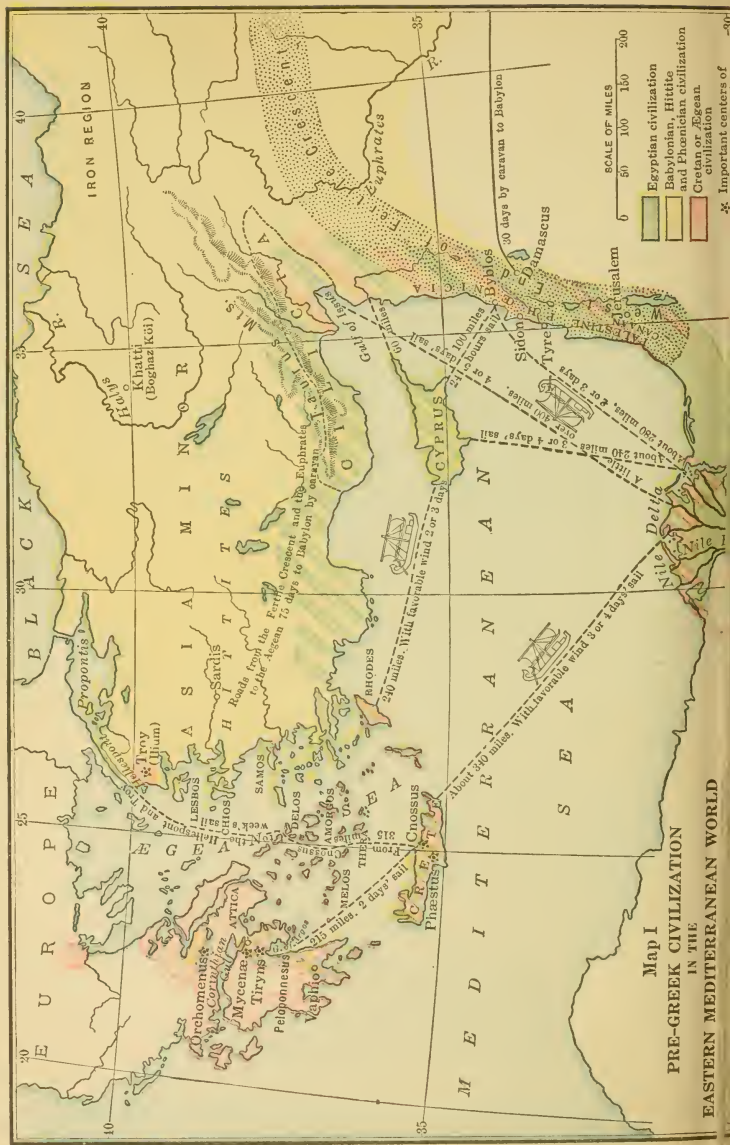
Map I
PRE-GREEK CIVILIZATION
IN THE
EASTERN MEDITERRANEAN WORLD

E U R O P E
B L A C K S E A
IRON REGION
A S I A M I N O R
H I T T I T E S
Khatti (Boghaz Köi)
Halys R.
Propontis
Troy (Ilium)
Hellespont
Sardis
LESBOS
CHIOS
SAMOS
DELOS
AMORGOS
MELOS
THERA
RHODES
Æ G E A N
ATTICA
Orchomenus
Corinth
Mycenæ
Tiryns
Peloponnesus
Vaphio
Cnossus
Phæstus
C R E T E
CYPRUS
C I L I C I A
Taurus Mts.
Gulf of Issus
Byblos
Sidon
Tyre
Damascus
Jerusalem
PALESTINE
P H O E N I C I A
Fertile Crescent
Euphrates R.
Nile Delta
Nile R.
M E D I T E R R A N E A N S E A

Roads from the Fertile Crescent and the Euphrates to the Ægean 75 days to Babylon by caravan
30 days by caravan to Babylon
About 240 miles. With favorable wind 2 or 3 days
About 340 miles. With favorable wind 3 or 4 days' sail
215 miles. 2 days' sail
215 miles from Cnossus
week's sail to the Hellespont and Troy
About 250 miles, 2 or 3 days
About 240 miles, 3 or 4 days' sail
100 miles 24 hours' sail
60 miles
miles, 4 or 5 days

25
30
35
40

SCALE OF MILES
0 50 100 150 200
Egyptian civilization
Babylonian, Hittite and Phoenician civilization
Cretan or Ægean civilization
Important centers of